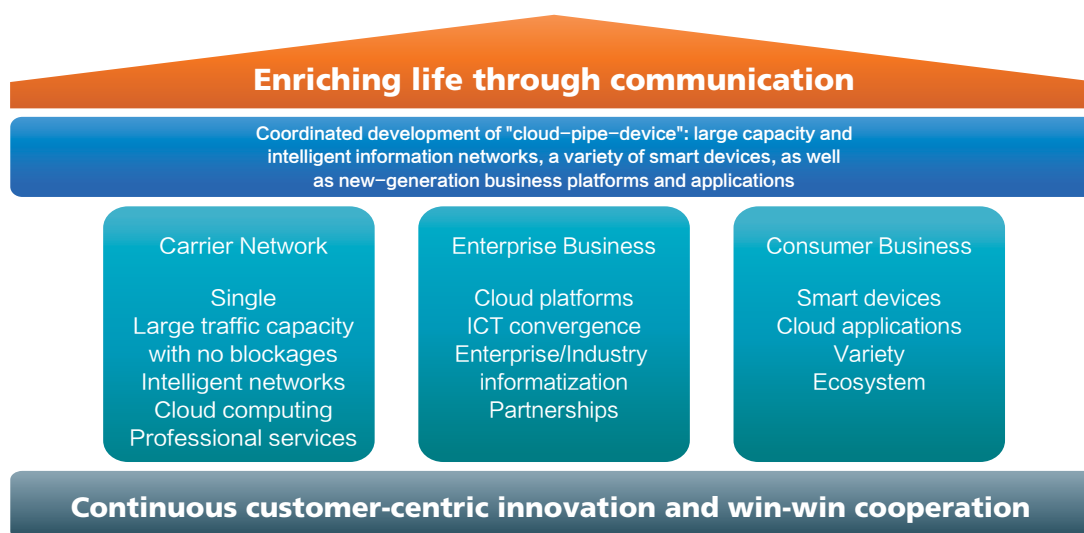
Enriching life through communication

Coordinated development of "cloud–pipe–device": large capacity and intelligent information networks, a variety of smart devices, as well as new–generation business platforms and applications

Carrier Network

Single
Large traffic capacity with no blockages
Intelligent networks
Cloud computing
Professional services

Enterprise Business

Cloud platforms
ICT convergence
Enterprise/Industry informatization
Partnerships

Consumer Business

Smart devices
Cloud applications
Variety
Ecosystem

Continuous customer-centric innovation and win-win cooperation